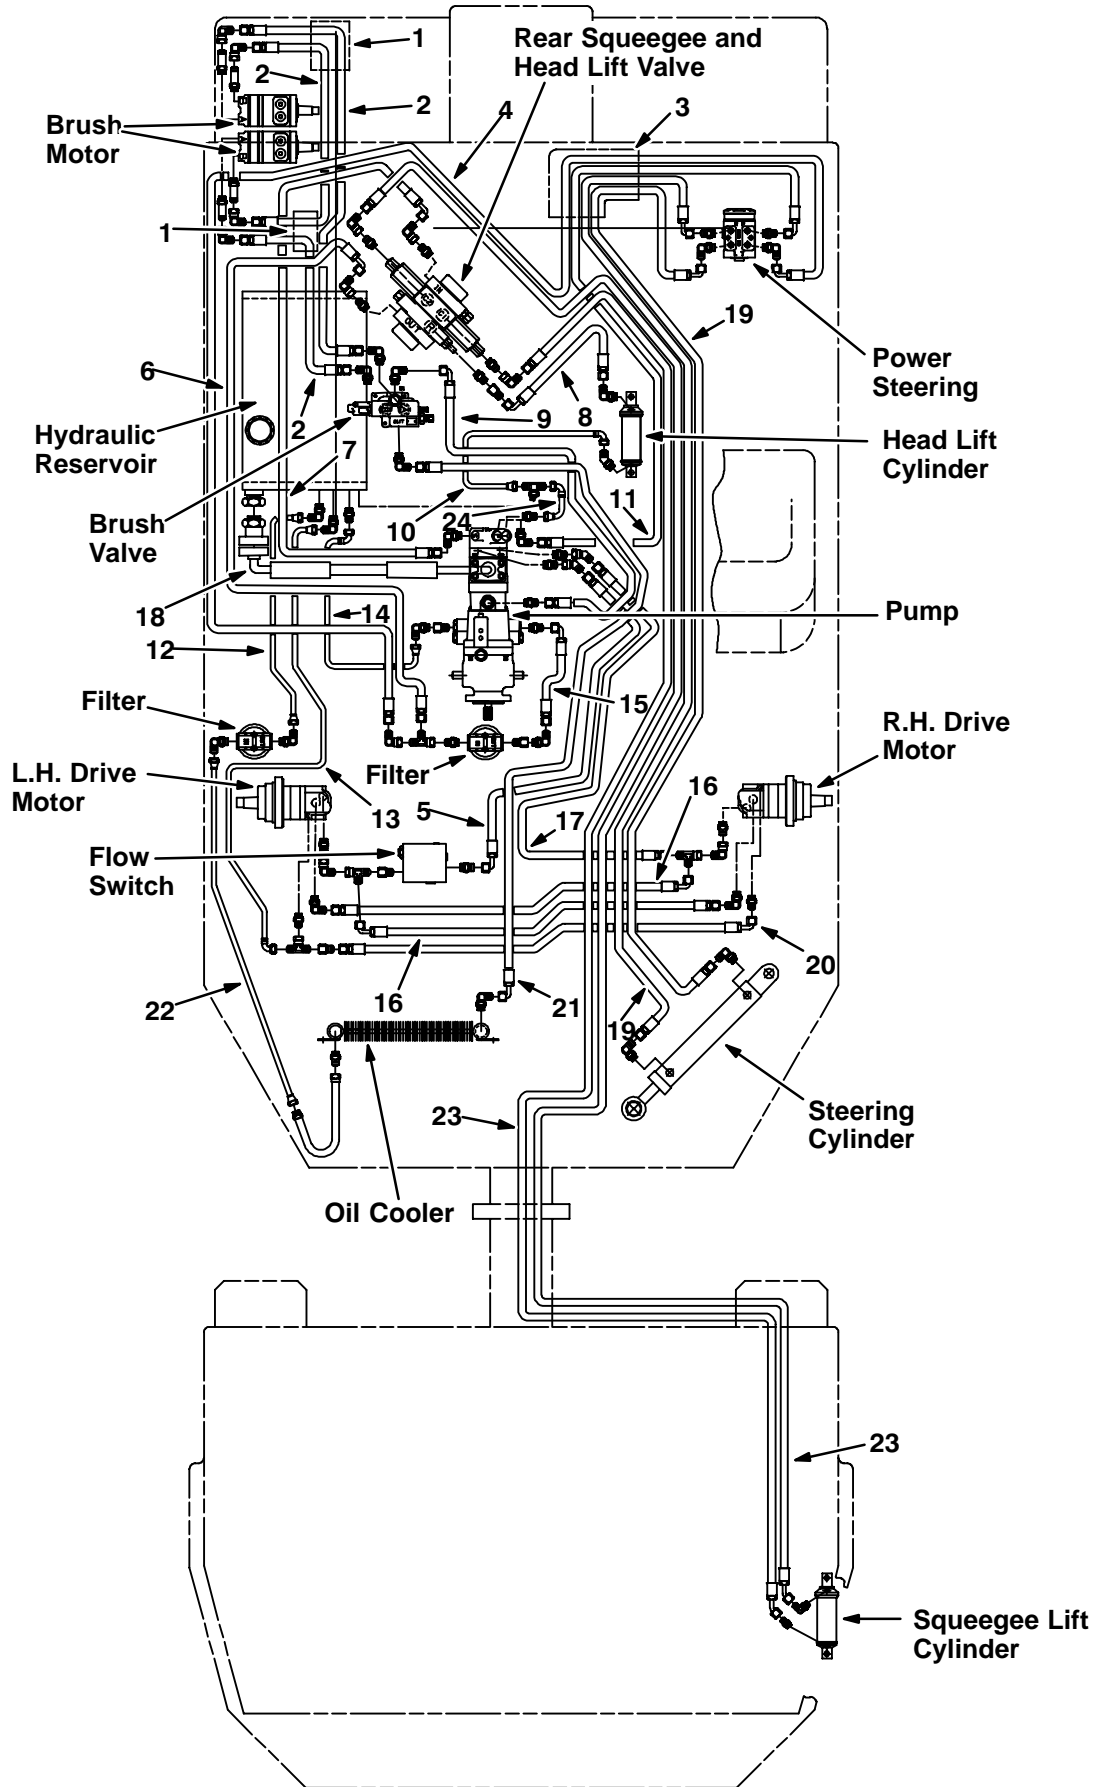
1
Rear Squeegee and Head Lift Valve
2
2
Brush Motor
4
3
1
19
Power Steering
6
8
9
Hydraulic Reservoir
2
Head Lift Cylinder
7
11
24
10
Brush Valve
18
14
Pump
12
15
Filter
R.H. Drive Motor
L.H. Drive Motor
Filter
13
16
5
17
Flow Switch
20
22
16
21
19
Steering Cylinder
23
Oil Cooler
23
Squeegee Lift Cylinder